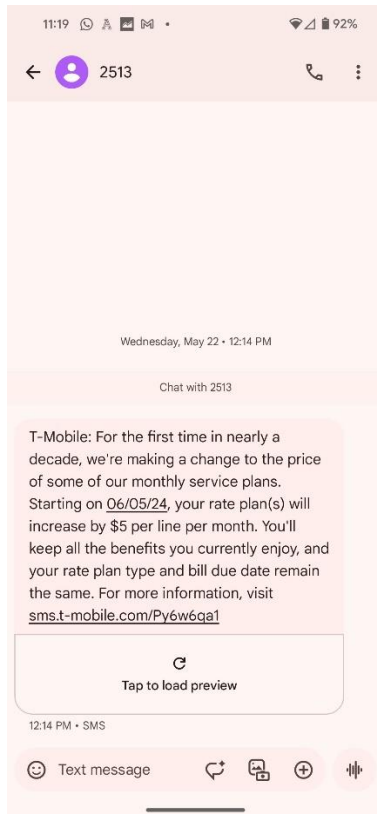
11:19 92%

2513

Wednesday, May 22 • 12:14 PM

Chat with 2513

T-Mobile: For the first time in nearly a decade, we're making a change to the price of some of our monthly service plans. Starting on 06/05/24, your rate plan(s) will increase by $5 per line per month. You'll keep all the benefits you currently enjoy, and your rate plan type and bill due date remain the same. For more information, visit sms.t-mobile.com/Py6w6qa1

Tap to load preview

12:14 PM • SMS

Text message